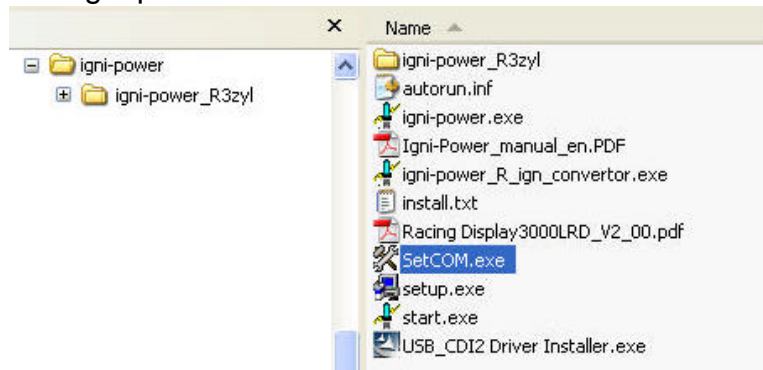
igni-power
igni-power_R3zyl

Name

igni-power_R3zyl
autorun.inf
igni-power.exe
Igni-Power_manual_en.PDF
igni-power_R_ign_convertor.exe
install.txt
Racing Display3000LRD_V2_00.pdf
SetCOM.exe
setup.exe
start.exe
USB_CDI2 Driver Installer.exe